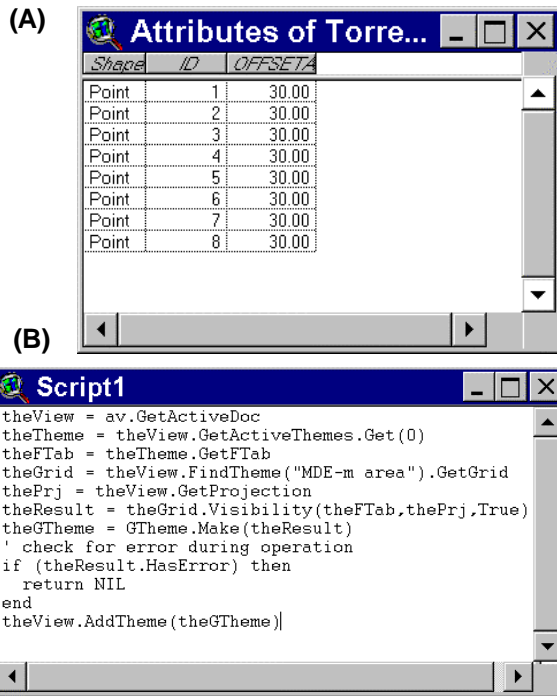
(A)

Attributes of Torre...

| Shape | ID | OFFSETA |
|---|---|---|
| Point | 1 | 30.00 |
| Point | 2 | 30.00 |
| Point | 3 | 30.00 |
| Point | 4 | 30.00 |
| Point | 5 | 30.00 |
| Point | 6 | 30.00 |
| Point | 7 | 30.00 |
| Point | 8 | 30.00 |

(B)

Script1

theView = av.GetActiveDoc
theTheme = theView.GetActiveThemes.Get(0)
theFTab = theTheme.GetFTab
theGrid = theView.FindTheme("MDE-m area").GetGrid
thePrj = theView.GetProjection
theResult = theGrid.Visibility(theFTab,thePrj,True)
theGTheme = GTheme.Make(theResult)
' check for error during operation
if (theResult.HasError) then
return NIL
end
theView.AddTheme(theGTheme)